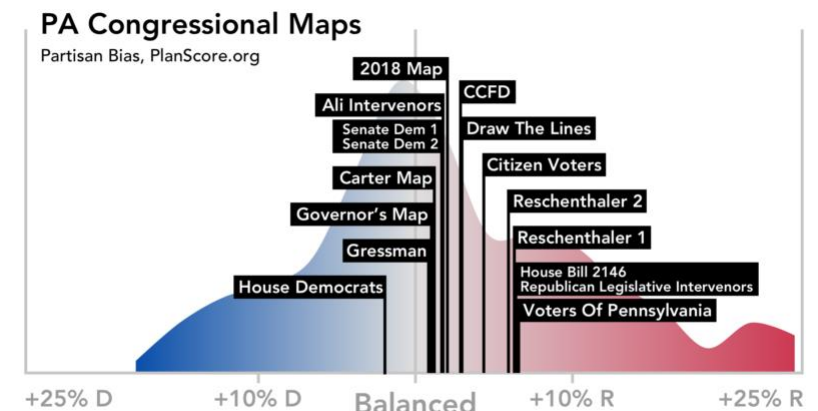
PA Congressional Maps

Partisan Bias, PlanScore.org

2018 Map

Ali Intervenors

Senate Dem 1
Senate Dem 2

Carter Map

Governor's Map

Gressman

House Democrats

CCFD

Draw The Lines

Citizen Voters

Reschenthaler 2

Reschenthaler 1

House Bill 2146
Republican Legislative Intervenors

Voters Of Pennsylvania

+25% D

+10% D

Balanced

+10% R

+25% R